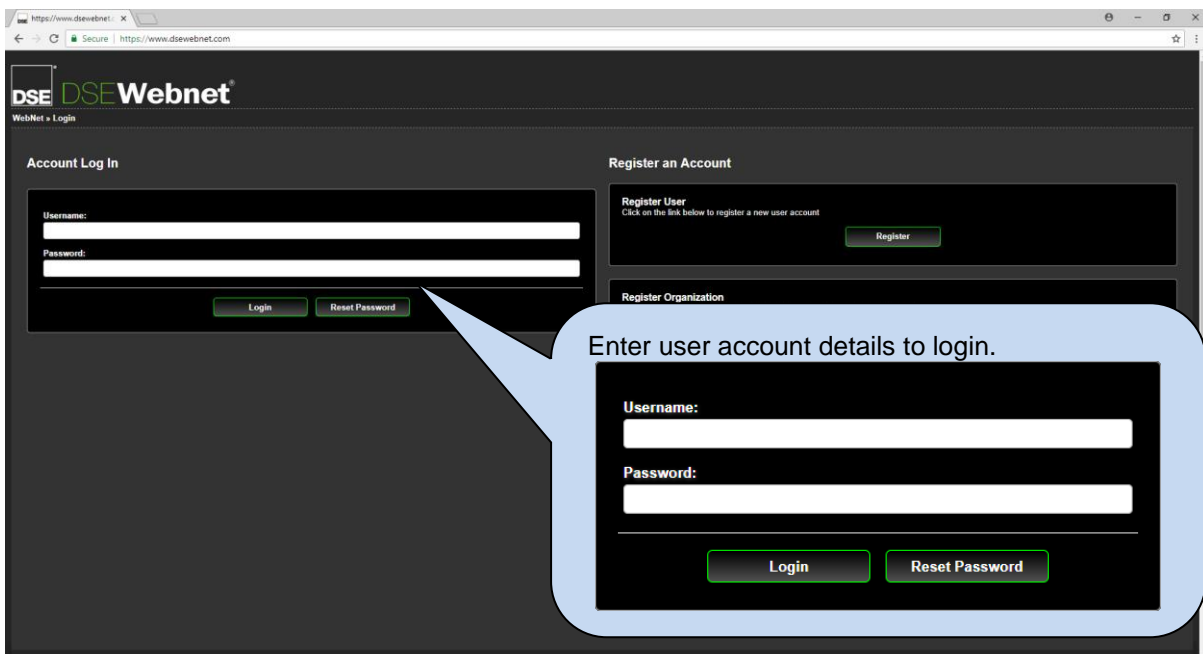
https://www.dsewebnet.c ×

Secure | https://www.dsewebnet.com

DSE DSEWebnet®

WebNet » Login

Account Log In

Username:

Password:

Login Reset Password

Register an Account

Register User
Click on the link below to register a new user account

Register

Register Organization

Enter user account details to login.

Username:

Password:

Login Reset Password